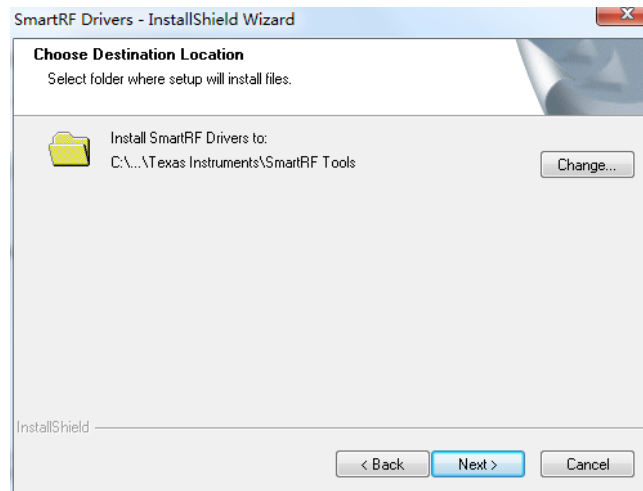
SmartRF Drivers - InstallShield Wizard

Choose Destination Location

Select folder where setup will install files.

Install SmartRF Drivers to:
C:\...\Texas Instruments\SmartRF Tools

Change...

InstallShield

< Back

Next >

Cancel